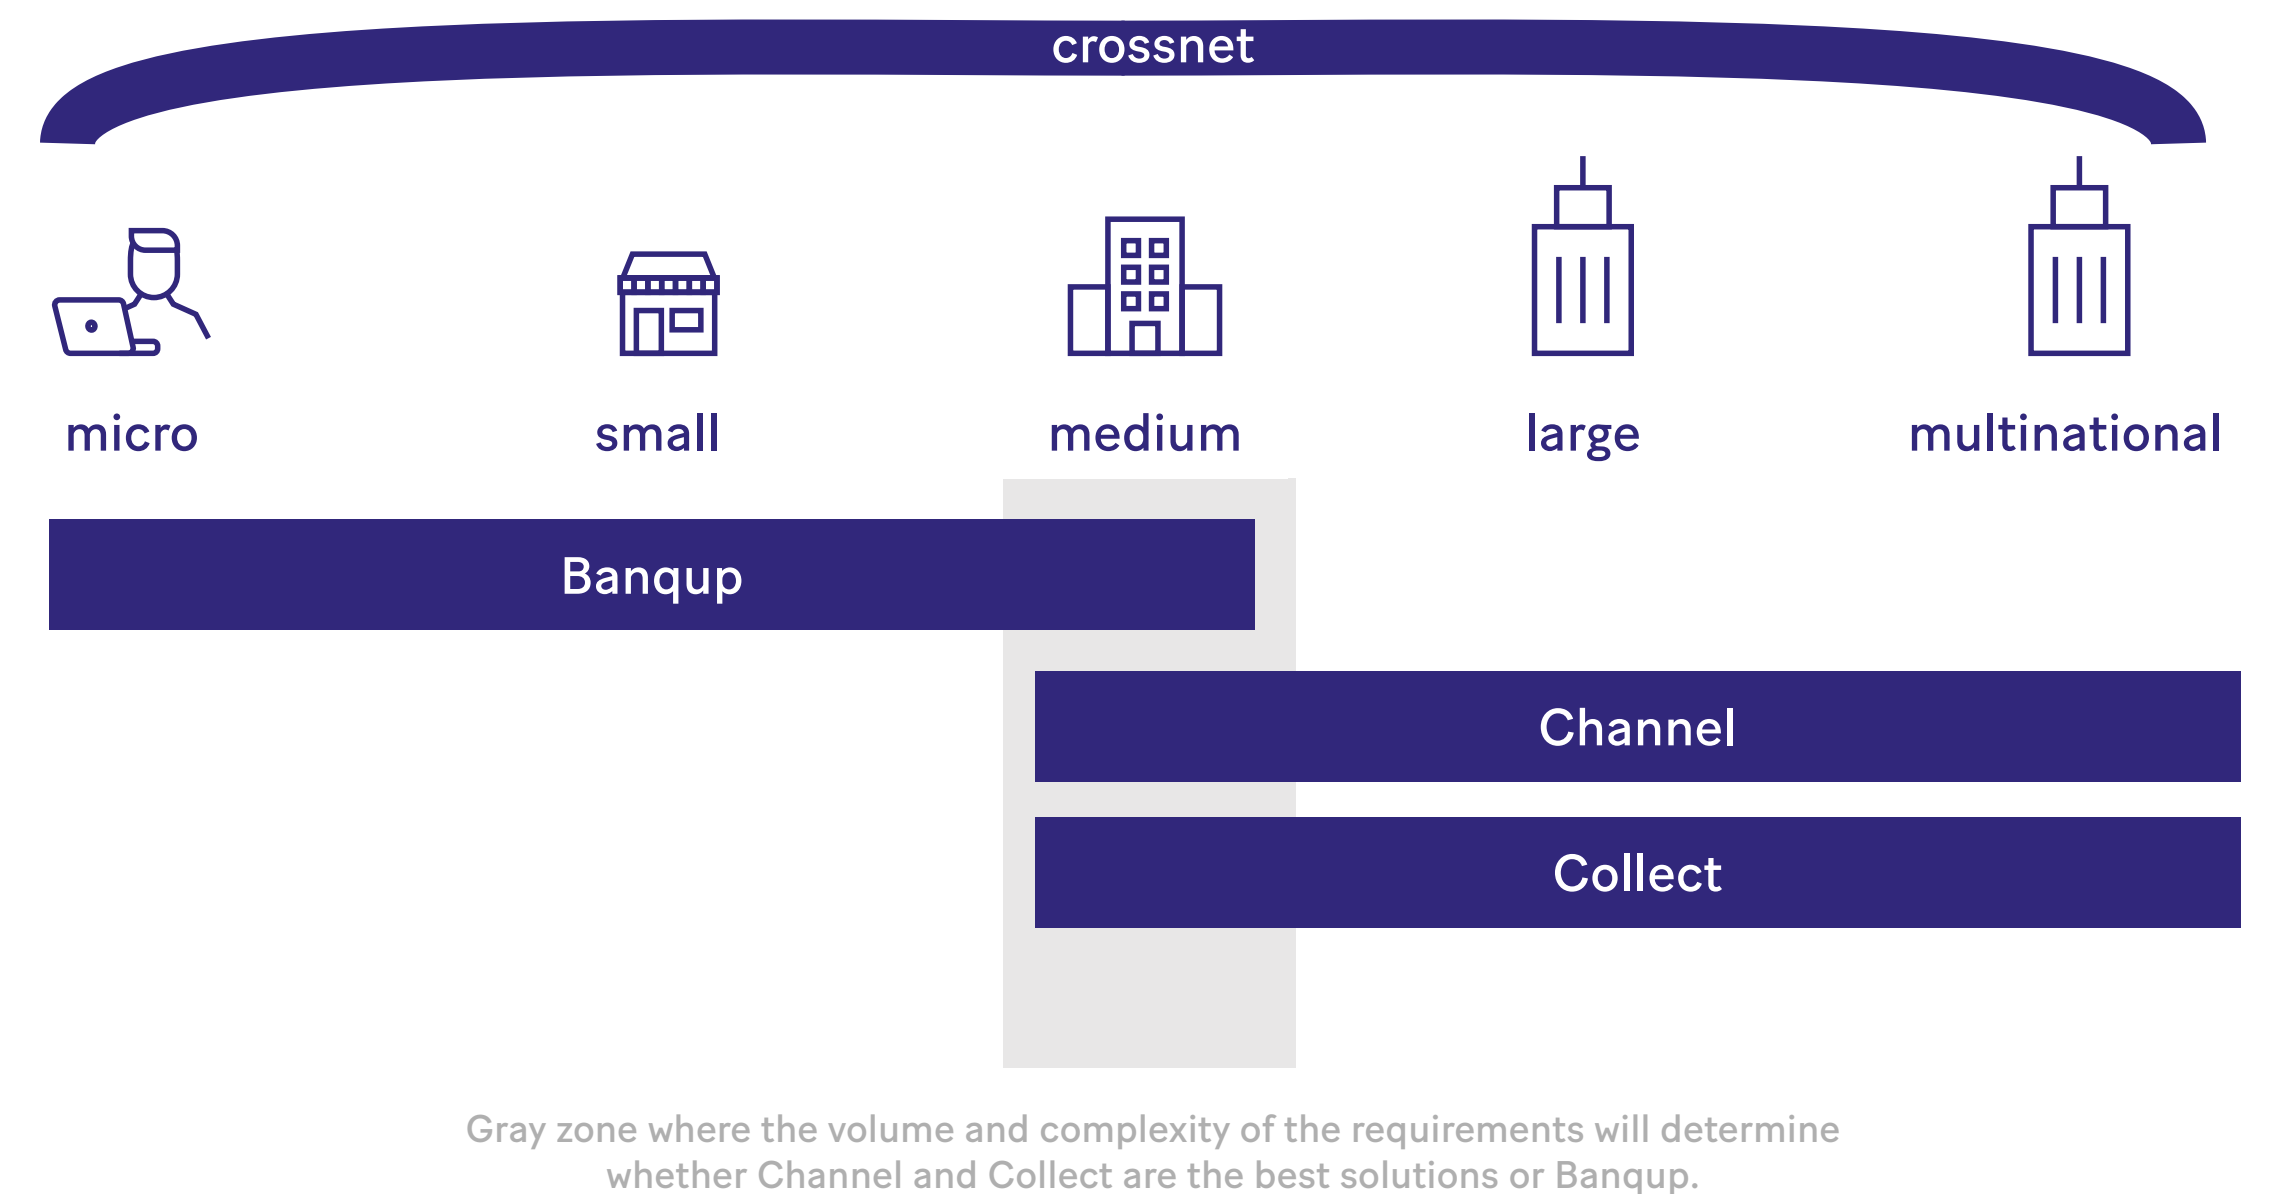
crossnet

micro

small

medium

large

multinational

Banqup

Channel

Collect

Gray zone where the volume and complexity of the requirements will determine whether Channel and Collect are the best solutions or Banqup.